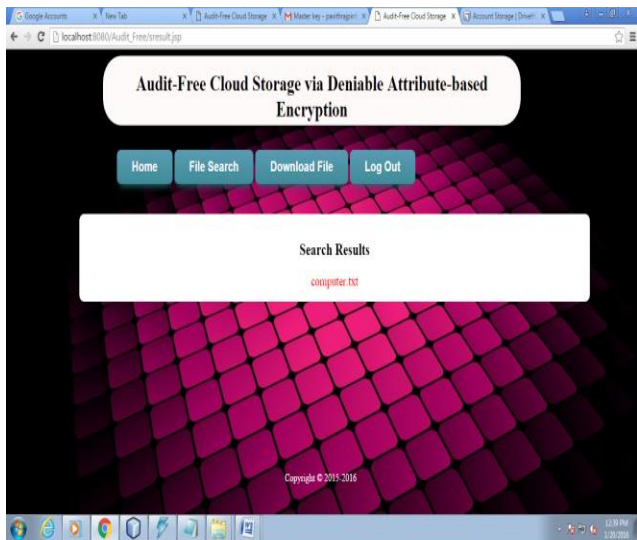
Google Accounts | New Tab | Audit-Free Cloud Storage | Master key - pavithragain | Audit-Free Cloud Storage | Account Storage | Drive

localhost:8080/Audit_Free/sresult.jsp

Audit-Free Cloud Storage via Deniable Attribute-based Encryption

Home | File Search | Download File | Log Out

Search Results

computer.txt

Copyright © 2015-2016

12:39 PM
1/20/2016